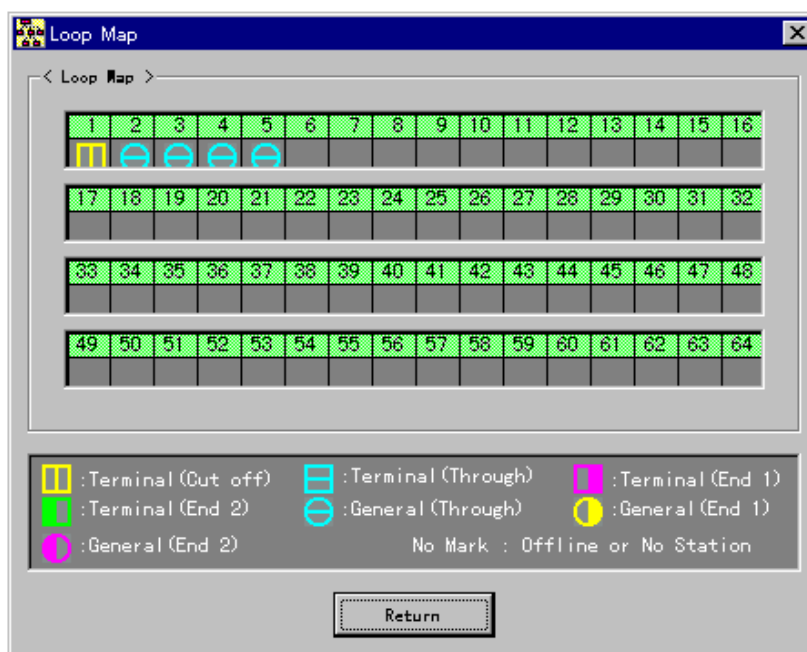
Loop Map

< Loop Map >

| 1 | 2 | 3 | 4 | 5 | 6 | 7 | 8 | 9 | 10 | 11 | 12 | 13 | 14 | 15 | 16 |
|---|---|---|---|---|---|---|---|---|---|---|---|---|---|---|---|

| 17 | 18 | 19 | 20 | 21 | 22 | 23 | 24 | 25 | 26 | 27 | 28 | 29 | 30 | 31 | 32 |
|---|---|---|---|---|---|---|---|---|---|---|---|---|---|---|---|

| 33 | 34 | 35 | 36 | 37 | 38 | 39 | 40 | 41 | 42 | 43 | 44 | 45 | 46 | 47 | 48 |
|---|---|---|---|---|---|---|---|---|---|---|---|---|---|---|---|

| 49 | 50 | 51 | 52 | 53 | 54 | 55 | 56 | 57 | 58 | 59 | 60 | 61 | 62 | 63 | 64 |
|---|---|---|---|---|---|---|---|---|---|---|---|---|---|---|---|

:Terminal(Cut off) :Terminal(Through) :Terminal(End 1)
:Terminal(End 2) :General(Through) :General(End 1)
:General(End 2) No Mark : Offline or No Station

Return